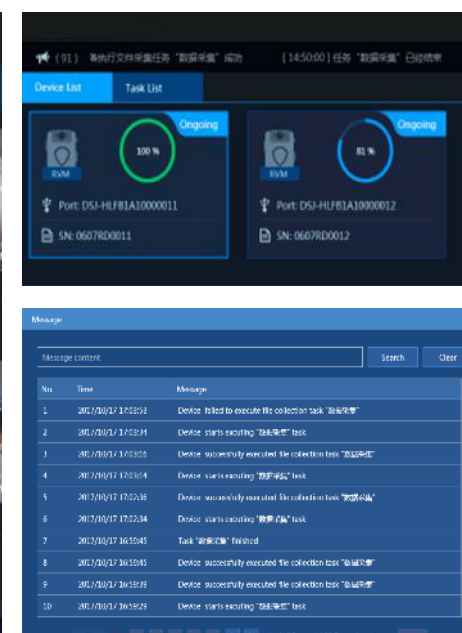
(91) 条执行文件采集任务"数据采集"成功 [14:50:00] 任务"数据采集"已经结束

Device List
Task List

Ongoing
100 %
RVM
Port: DSJ-HLFB1A10000011
SN: 0607RD0011

Ongoing
81 %
RVM
Port: DSJ-HLFB1A10000012
SN: 0607RD0012

Message

Message content
Search
Clear

| No. | Time | Message |
|---|---|---|
| 1 | 2017/10/17 17:03:53 | Device failed to execute file collection task "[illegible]" |
| 2 | 2017/10/17 17:03:34 | Device starts executing "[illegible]" task |
| 3 | 2017/10/17 17:03:16 | Device successfully executed file collection task "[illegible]" |
| 4 | 2017/10/17 17:03:14 | Device starts executing "数据采集" task |
| 5 | 2017/10/17 17:02:36 | Device successfully executed file collection task "数据采集" |
| 6 | 2017/10/17 17:02:34 | Device starts executing "数据采集" task |
| 7 | 2017/10/17 16:59:45 | Task "数据采集" finished |
| 8 | 2017/10/17 16:59:45 | Device successfully executed file collection task "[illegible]" |
| 9 | 2017/10/17 16:59:39 | Device successfully executed file collection task "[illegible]" |
| 10 | 2017/10/17 16:59:29 | Device starts executing "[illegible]" task |